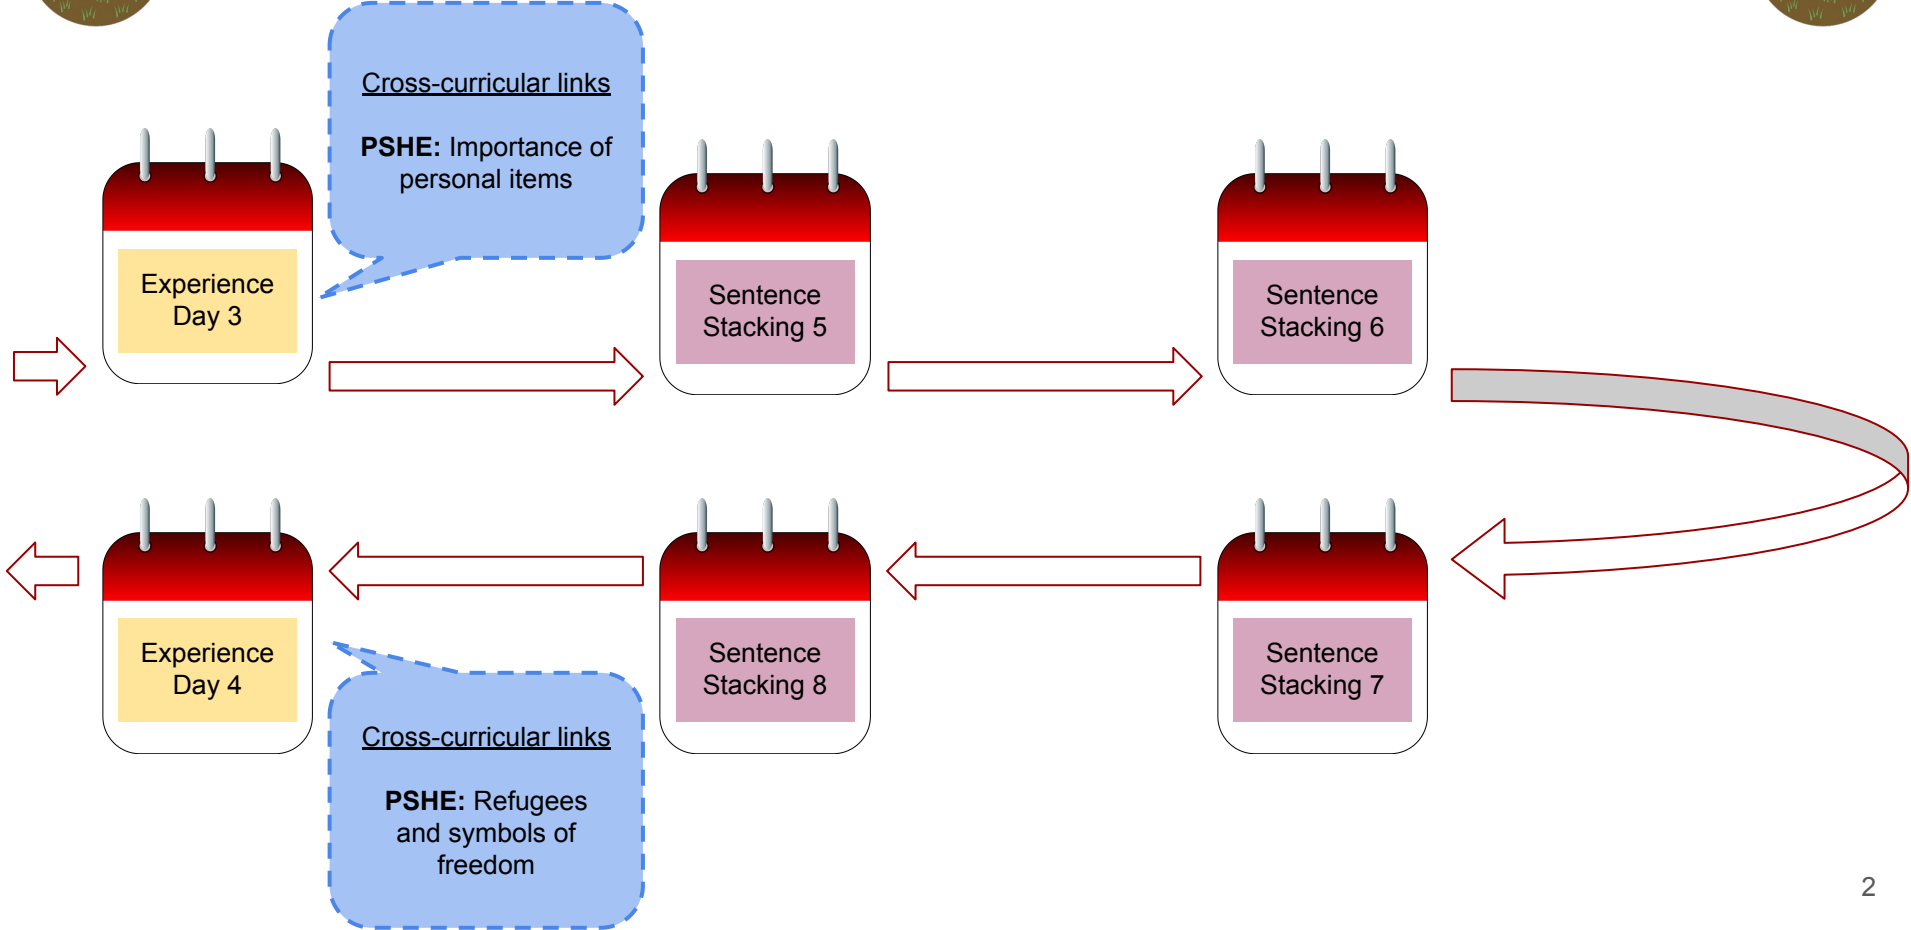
Cross-curricular links

**PSHE:** Importance of personal items

Experience Day 3

Sentence Stacking 5

Sentence Stacking 6

Sentence Stacking 7

Sentence Stacking 8

Experience Day 4

Cross-curricular links

**PSHE:** Refugees and symbols of freedom

2